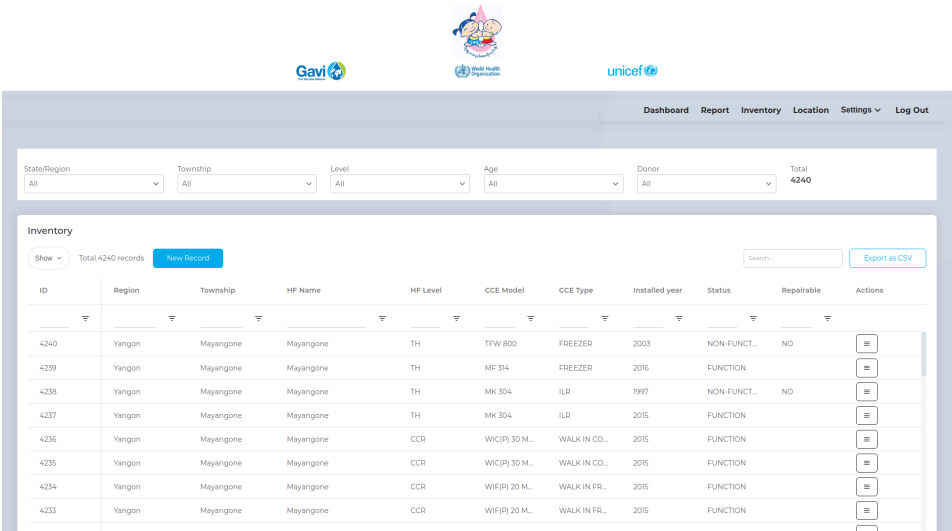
Gavi The Vaccine Alliance

World Health Organization

unicef

Dashboard Report Inventory Location Settings Log Out

State/Region
All

Township
All

Level
All

Age
All

Donor
All

Total
4240

Inventory

Show

Total 4240 records

New Record

Search...

Export as CSV

| ID | Region | Township | HF Name | HF Level | CCE Model | CCE Type | Installed year | Status | Repairable | Actions |
|---|---|---|---|---|---|---|---|---|---|---|
| 4240 | Yangon | Mayangone | Mayangone | TH | TFW 800 | FREEZER | 2003 | NON-FUNCT... | NO | |
| 4239 | Yangon | Mayangone | Mayangone | TH | MF 314 | FREEZER | 2016 | FUNCTION | | |
| 4238 | Yangon | Mayangone | Mayangone | TH | MK 304 | ILR | 1997 | NON-FUNCT... | NO | |
| 4237 | Yangon | Mayangone | Mayangone | TH | MK 304 | ILR | 2015 | FUNCTION | | |
| 4236 | Yangon | Mayangone | Mayangone | CCR | WIC(P) 30 M... | WALK IN CO... | 2015 | FUNCTION | | |
| 4235 | Yangon | Mayangone | Mayangone | CCR | WIC(P) 30 M... | WALK IN CO... | 2015 | FUNCTION | | |
| 4234 | Yangon | Mayangone | Mayangone | CCR | WIF(P) 20 M... | WALK IN FR... | 2015 | FUNCTION | | |
| 4233 | Yangon | Mayangone | Mayangone | CCR | WIF(P) 20 M... | WALK IN FR... | 2015 | FUNCTION | | |